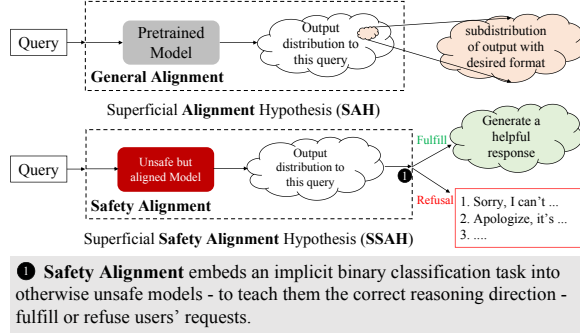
Query

Pretrained Model

Output distribution to this query

subdistribution of output with desired format

General Alignment

Superficial Alignment Hypothesis (SAH)

Query

Unsafe but aligned Model

Output distribution to this query

Fulfill

Generate a helpful response

Refusal

1. Sorry, I can't ...
2. Apologize, it's ...
3. ....

Safety Alignment

Superficial Safety Alignment Hypothesis (SSAH)

❶ Safety Alignment embeds an implicit binary classification task into otherwise unsafe models - to teach them the correct reasoning direction - fulfill or refuse users' requests.